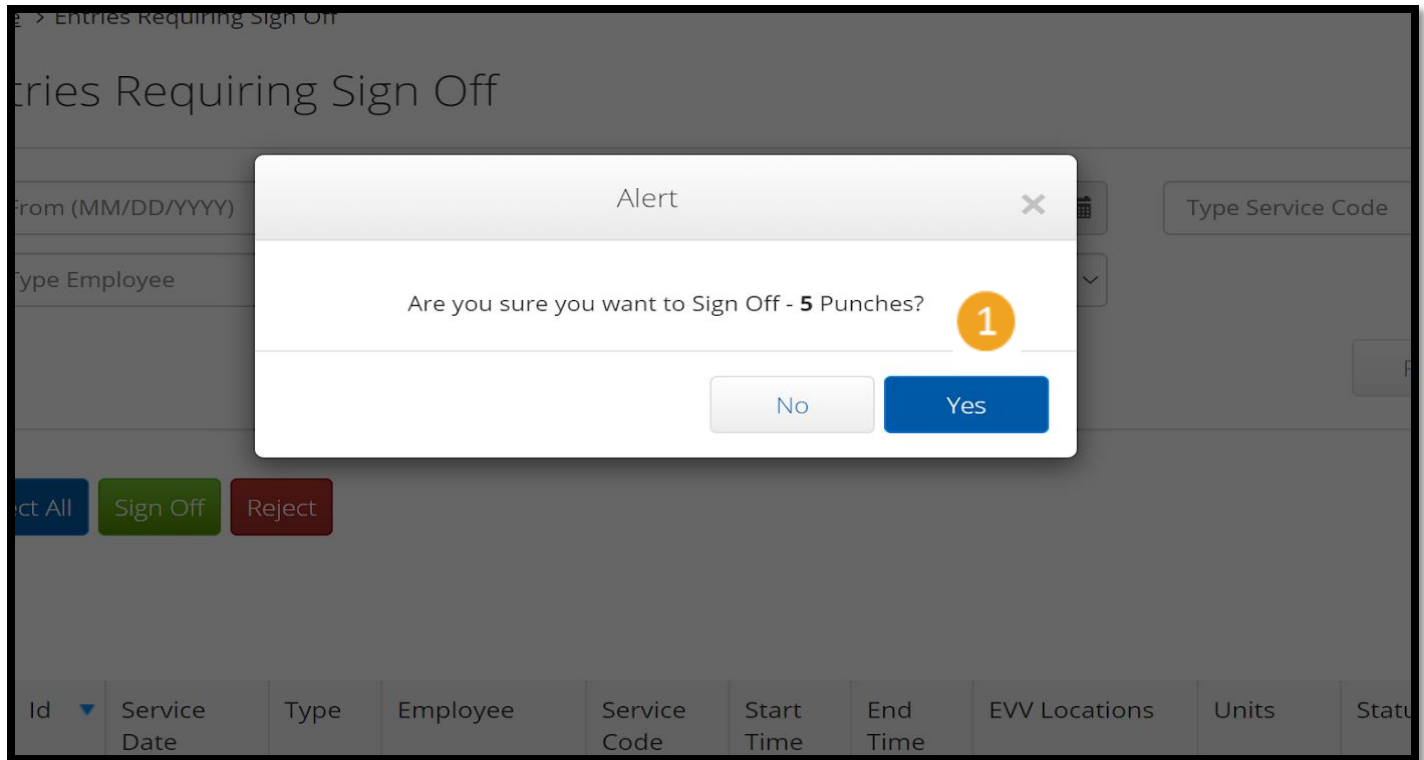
e > Entries Requiring Sign Off

tries Requiring Sign Off

From (MM/DD/YYYY)

Type Service Code

Type Employee

Alert

Are you sure you want to Sign Off - **5** Punches?

1

No

Yes

F

ct All

Sign Off

Reject

| Id | Service Date | Type | Employee | Service Code | Start Time | End Time | EVV Locations | Units | Statu |
|---|---|---|---|---|---|---|---|---|---|